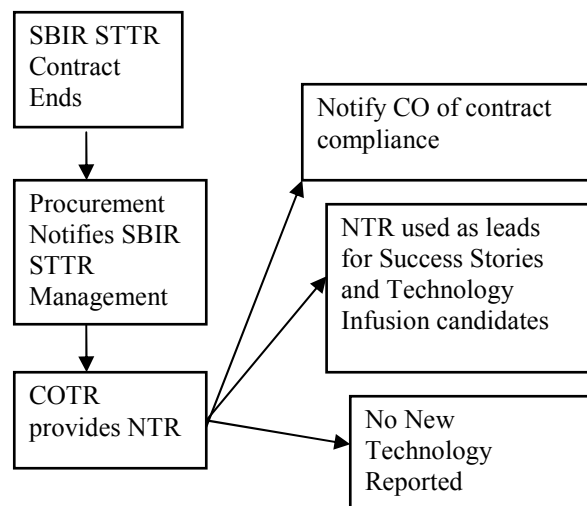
SBIR STTR Contract Ends

Procurement Notifies SBIR STTR Management

COTR provides NTR

Notify CO of contract compliance

NTR used as leads for Success Stories and Technology Infusion candidates

No New Technology Reported